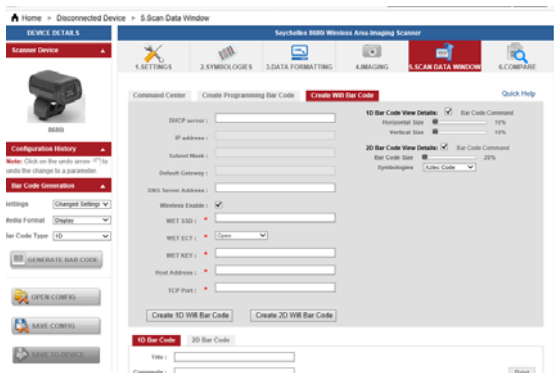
Home ► Disconnected Device ► 5.Scan Data Window

DEVICE DETAILS

Scanner Device

8680i

Configuration History

Note: Click on the undo arrow to undo the change to a parameter

Bar Code Generation

ettings Changed Settings

Media Format Display

ar Code Type 1D

GENERATE BAR CODE

OPEN CONFIG

SAVE CONFIG

SAVE TO DEVICE

Seychelles 8680i Wireless Area-Imaging Scanner

1.SETTINGS | 2.SYMBOLOGIES | 3.DATA FORMATTING | 4.IMAGING | 5.SCAN DATA WINDOW | 6.COMPARE

Command Center | Create Programming Bar Code | Create Wifi Bar Code

Quick Help

DHCP server :

IP address :

Subnet Mask :

Default Gateway :

DNS Server Address :

Wireless Enable :

WET SSD : *

WET ECY : * Open

WET KEY : *

Host Address : *

TCP Port : *

1D Bar Code View Details: Bar Code Command

Horizontal Size 10%

Vertical Size 10%

2D Bar Code View Details: Bar Code Command

Bar Code Size 20%

Symbologies Aztec Code

Create 1D Wifi Bar Code | Create 2D Wifi Bar Code

1D Bar Code | 2D Bar Code

Title :

Comments :

Print